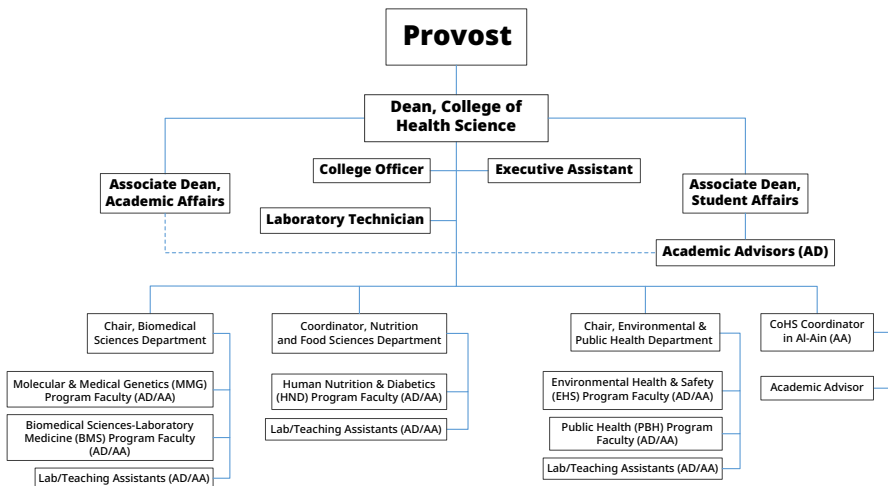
Provost

Dean, College of Health Science

College Officer

Executive Assistant

Associate Dean, Academic Affairs

Laboratory Technician

Associate Dean, Student Affairs

Academic Advisors (AD)

Chair, Biomedical Sciences Department

Molecular & Medical Genetics (MMG) Program Faculty (AD/AA)

Biomedical Sciences-Laboratory Medicine (BMS) Program Faculty (AD/AA)

Lab/Teaching Assistants (AD/AA)

Coordinator, Nutrition and Food Sciences Department

Human Nutrition & Diabetics (HND) Program Faculty (AD/AA)

Lab/Teaching Assistants (AD/AA)

Chair, Environmental & Public Health Department

Environmental Health & Safety (EHS) Program Faculty (AD/AA)

Public Health (PBH) Program Faculty (AD/AA)

Lab/Teaching Assistants (AD/AA)

CoHS Coordinator in Al-Ain (AA)

Academic Advisor